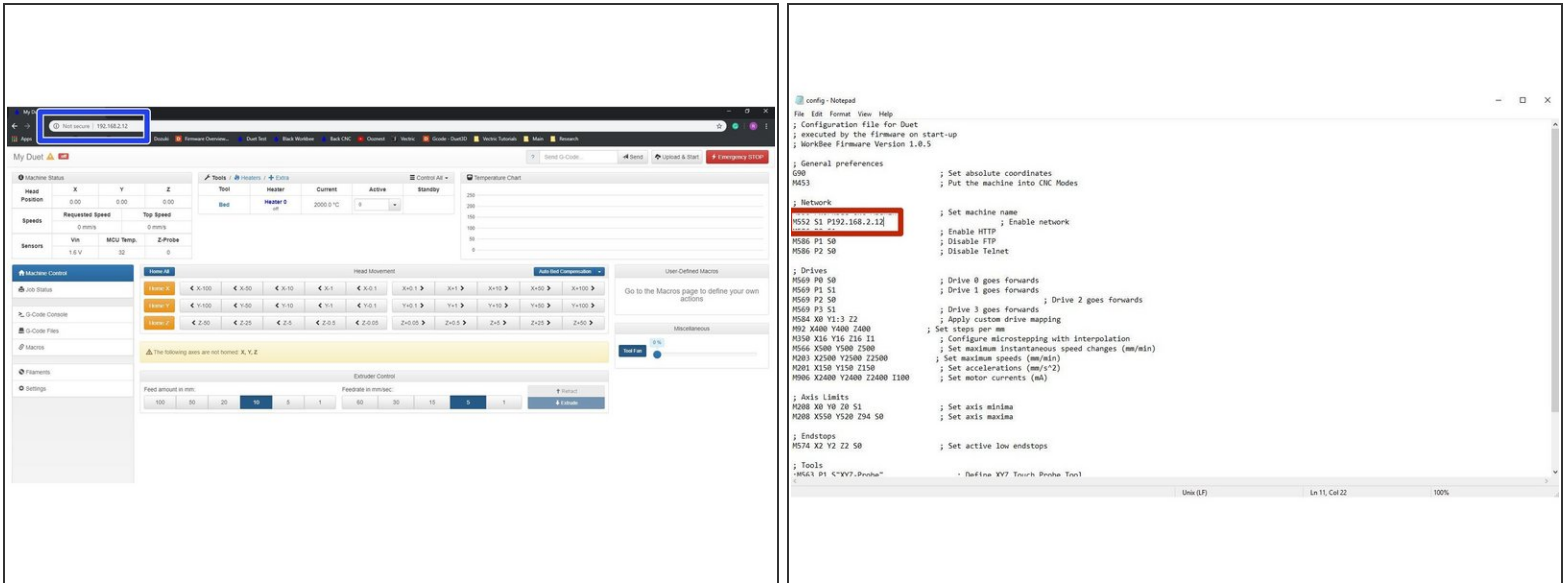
My D

Not secure | 192.168.2.12

Apps Duosdc Firmware Overview... Duet Test Black Workbee Back CNC Ooznest Vectric Gcode - Duet3D Vectric Tutorials Main Research

My Duet off

Send G-Code... Send Upload & Start Emergency STOP

Machine Status

| Head Position | X | Y | Z |
|---|---|---|---|
| | 0.00 | 0.00 | 0.00 |
| Speeds | Requested Speed | | Top Speed |
| | 0 mm/s | | 0 mm/s |
| Sensors | Vin | MCU Temp. | Z-Probe |
| | 1.6 V | 32 | 0 |

Tools / Heaters / Extra Control All

| Tool | Heater | Current | Active | Standby |
|---|---|---|---|---|
| Bed | Heater 0 off | 2000.0 °C | 0 | |

Temperature Chart

250 200 150 100 50 0

Machine Control
Job Status
G-Code Console
G-Code Files
Macros
Filaments
Settings

Home All Head Movement Auto-Bed Compensation

Home X X-100 X-50 X-10 X-1 X-0.1 X+0.1 X+1 X+10 X+50 X+100
Home Y Y-100 Y-50 Y-10 Y-1 Y-0.1 Y+0.1 Y+1 Y+10 Y+50 Y+100
Home Z Z-50 Z-25 Z-5 Z-0.5 Z-0.05 Z+0.05 Z+0.5 Z+5 Z+25 Z+50

The following axes are not homed: X, Y, Z

User-Defined Macros

Go to the Macros page to define your own actions

Miscellaneous

Tool Fan 0 %

Extruder Control

Feed amount in mm: 100 50 20 10 5 1

Feedrate in mm/sec: 60 30 15 5 1

Retract
Extrude

config - Notepad

File Edit Format View Help

; Configuration file for Duet
; executed by the firmware on start-up
; WorkBee Firmware Version 1.0.5

; General preferences
G90 ; Set absolute coordinates
M453 ; Put the machine into CNC Modes

; Network
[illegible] ; Set machine name
M552 S1 P192.168.2.12 ; Enable network
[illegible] ; Enable HTTP
M586 P1 S0 ; Disable FTP
M586 P2 S0 ; Disable Telnet

; Drives
M569 P0 S0 ; Drive 0 goes forwards
M569 P1 S1 ; Drive 1 goes forwards
M569 P2 S0 ; Drive 2 goes forwards
M569 P3 S1 ; Drive 3 goes forwards
M584 X0 Y1:3 Z2 ; Apply custom drive mapping
M92 X400 Y400 Z400 ; Set steps per mm
M350 X16 Y16 Z16 I1 ; Configure microstepping with interpolation
M566 X500 Y500 Z500 ; Set maximum instantaneous speed changes (mm/min)
M203 X2500 Y2500 Z2500 ; Set maximum speeds (mm/min)
M201 X150 Y150 Z150 ; Set accelerations (mm/s^2)
M906 X2400 Y2400 Z2400 I100 ; Set motor currents (mA)

; Axis Limits
M208 X0 Y0 Z0 S1 ; Set axis minima
M208 X550 Y520 Z94 S0 ; Set axis maxima

; Endstops
M574 X2 Y2 Z2 S0 ; Set active low endstops

; Tools
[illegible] ; Define XYZ Touch Probe Tool

Unix (LF) Ln 11, Col 22 100%